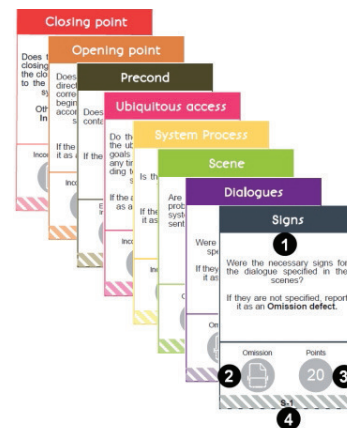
Closing point

Does t closing the clo to the

Oth In

Inco

Opening point

Does direct corre begin acco

Inco

Precond

Does conta

If the it as

Ubiquitous access

Do th the ul goals any ti ding t

If the it as

Inco

System Process

Is th

If th as a

Scene

Are prob syst sent

If th as

Dialogues

Were

If they it as

Signs

1

Were the necessary signs for the dialogue specified in the scenes?

If they are not specified, report it as an **Omission defect.**

Omission

Points

2

20

3

S-1

4